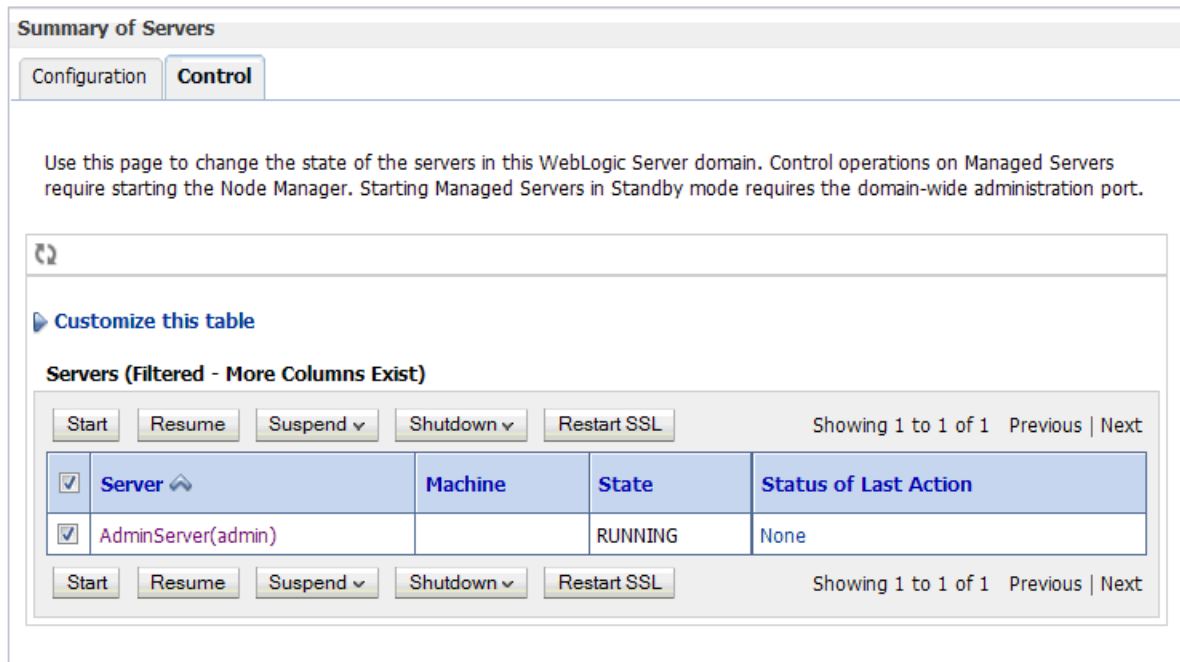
Summary of Servers

Configuration | Control

Use this page to change the state of the servers in this WebLogic Server domain. Control operations on Managed Servers require starting the Node Manager. Starting Managed Servers in Standby mode requires the domain-wide administration port.

Customize this table

Servers (Filtered - More Columns Exist)

Start | Resume | Suspend | Shutdown | Restart SSL | Showing 1 to 1 of 1 Previous | Next

| | Server | Machine | State | Status of Last Action |
|---|---|---|---|---|
| | AdminServer(admin) | | RUNNING | None |

Start | Resume | Suspend | Shutdown | Restart SSL | Showing 1 to 1 of 1 Previous | Next